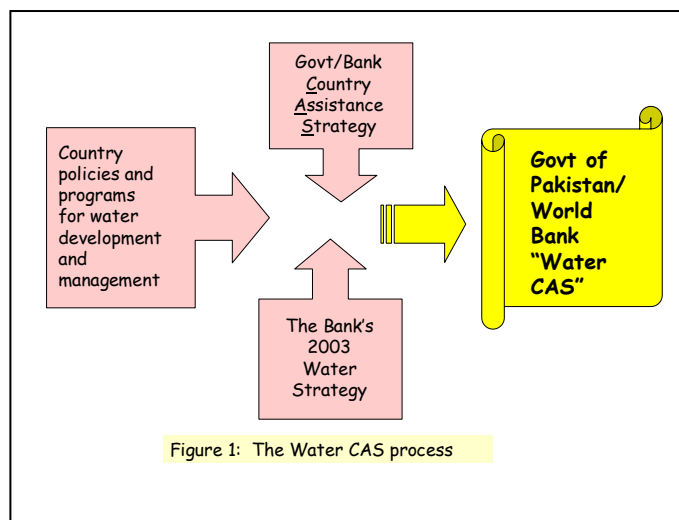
Govt/Bank Country Assistance Strategy

Country policies and programs for water development and management

Govt of Pakistan/ World Bank "Water CAS"

The Bank's 2003 Water Strategy

Figure 1: The Water CAS process